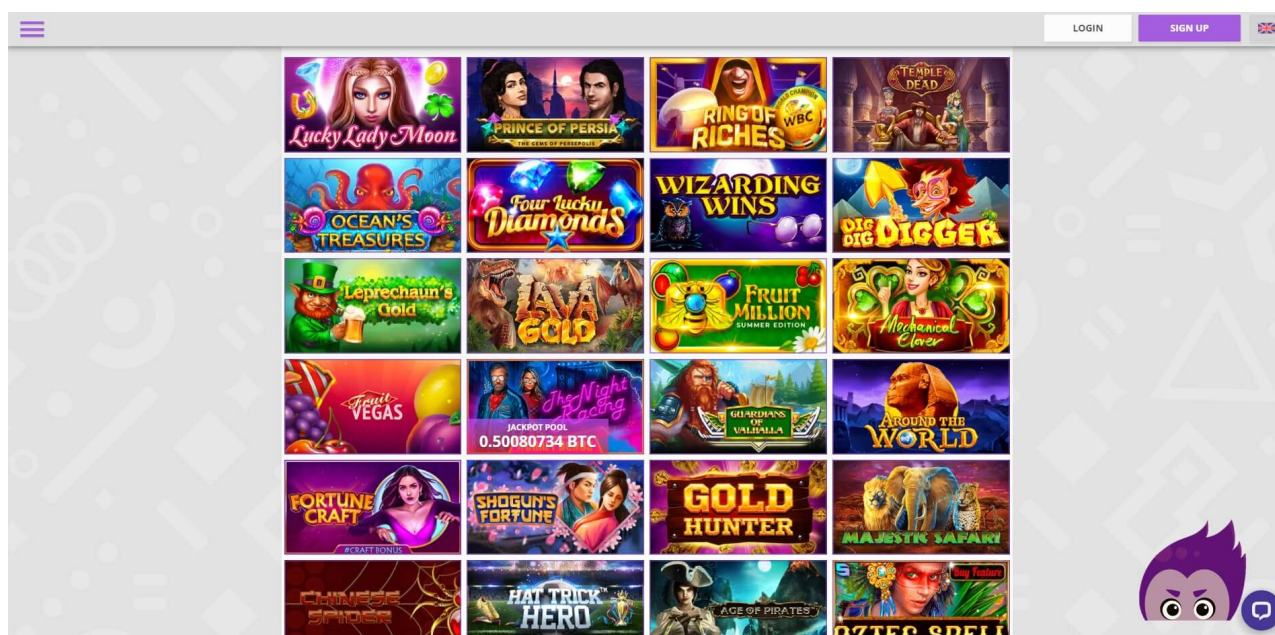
LOGIN SIGN UP

Lucky Lady Moon

PRINCE OF PERSIA THE GEMS OF PERSEPOLIS

RING OF RICHES WBC

TEMPLE OF DEAD

OCEAN'S TREASURES

Four Lucky Diamonds

WIZARDING WINS

DIG DIG DIGGER

Leprechaun's Gold

LAVA GOLD

FRUIT MILLION SUMMER EDITION

Mechanical Clover

Fruit VEGAS

The Night Racing JACKPOT POOL 0.50080734 BTC

GUARDIANS OF VALHALLA

AROUND THE WORLD

FORTUNE CRAFT #CRAFT BONUS

SHOGUN'S FORTUNE

GOLD HUNTER

MAJESTIC SAFARI

CHINESE SPIDER

HAT TRICK HERO

AGE OF PIRATES

Buy Feature AZTEC SPELL